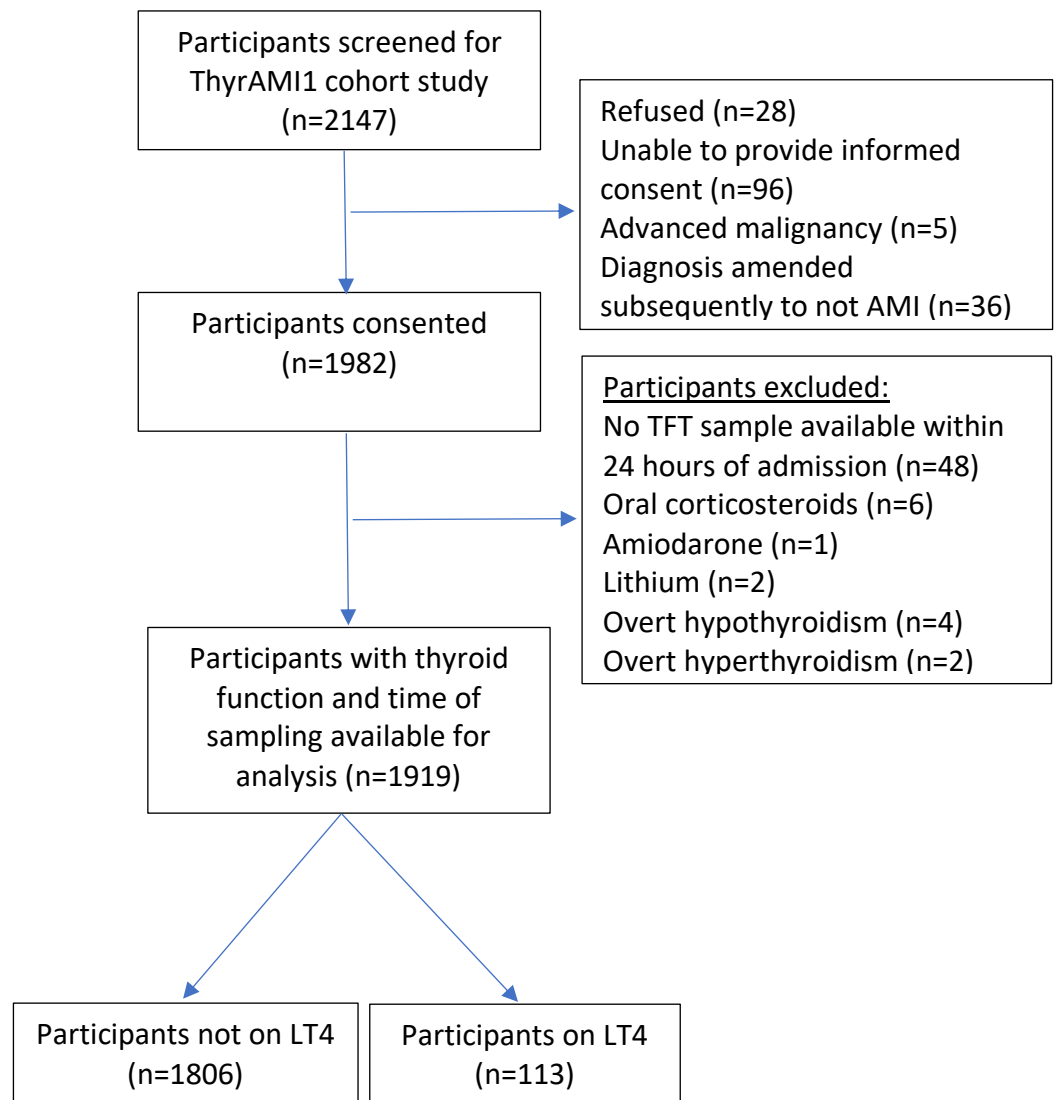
Participants screened for ThyrAMI1 cohort study (n=2147)

Refused (n=28)
Unable to provide informed consent (n=96)
Advanced malignancy (n=5)
Diagnosis amended subsequently to not AMI (n=36)

Participants consented (n=1982)

Participants excluded:
No TFT sample available within 24 hours of admission (n=48)
Oral corticosteroids (n=6)
Amiodarone (n=1)
Lithium (n=2)
Overt hypothyroidism (n=4)
Overt hyperthyroidism (n=2)

Participants with thyroid function and time of sampling available for analysis (n=1919)

Participants not on LT4 (n=1806)

Participants on LT4 (n=113)